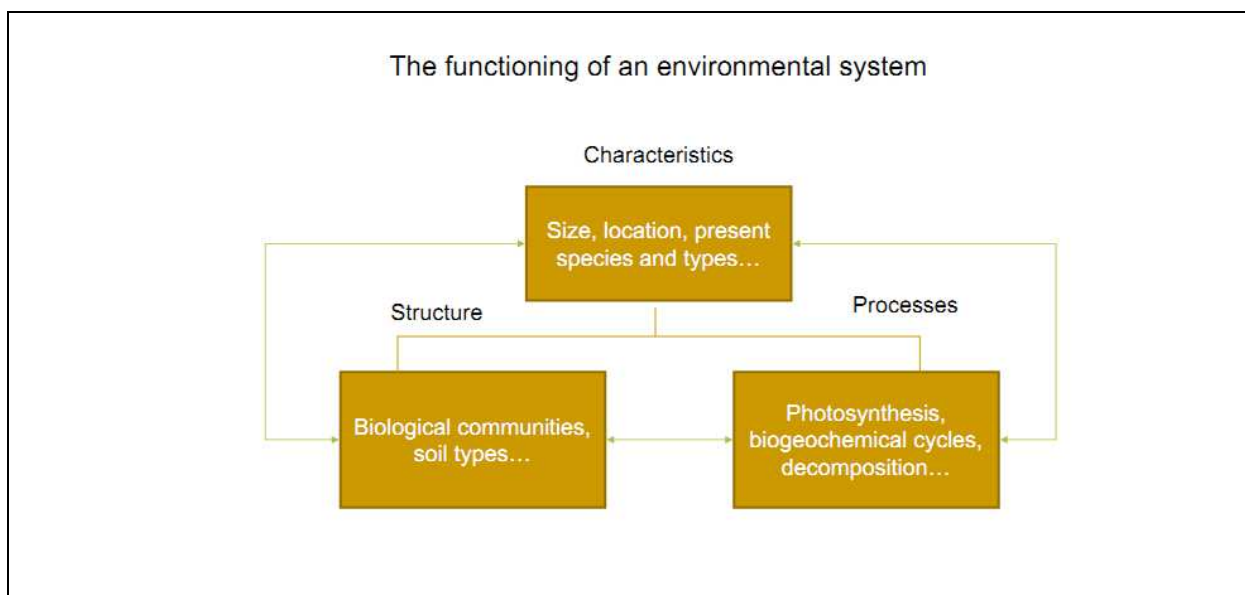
The functioning of an environmental system

Characteristics

Size, location, present species and types…

Structure

Processes

Biological communities, soil types…

Photosynthesis, biogeochemical cycles, decomposition…